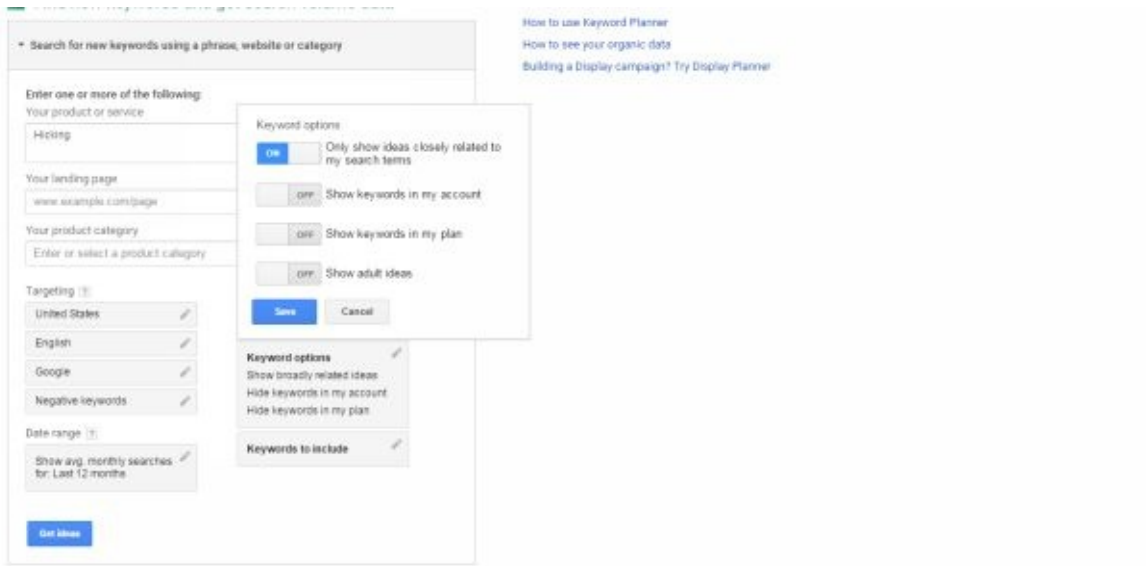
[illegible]

How to use Keyword Planner
How to see your organic data
Building a Display campaign? Try Display Planner

▾ Search for new keywords using a phrase, website or category

Enter one or more of the following:
Your product or service
Hiking

Your landing page
www.example.com/page

Your product category
Enter or select a product category

Targeting ?
United States
English
Google
Negative keywords

Date range ?
Show avg. monthly searches for: Last 12 months

Get ideas

Keyword options
ON Only show ideas closely related to my search terms
OFF Show keywords in my account
OFF Show keywords in my plan
OFF Show adult ideas
Save
Cancel

Keyword options
Show broadly related ideas
Hide keywords in my account
Hide keywords in my plan

Keywords to include